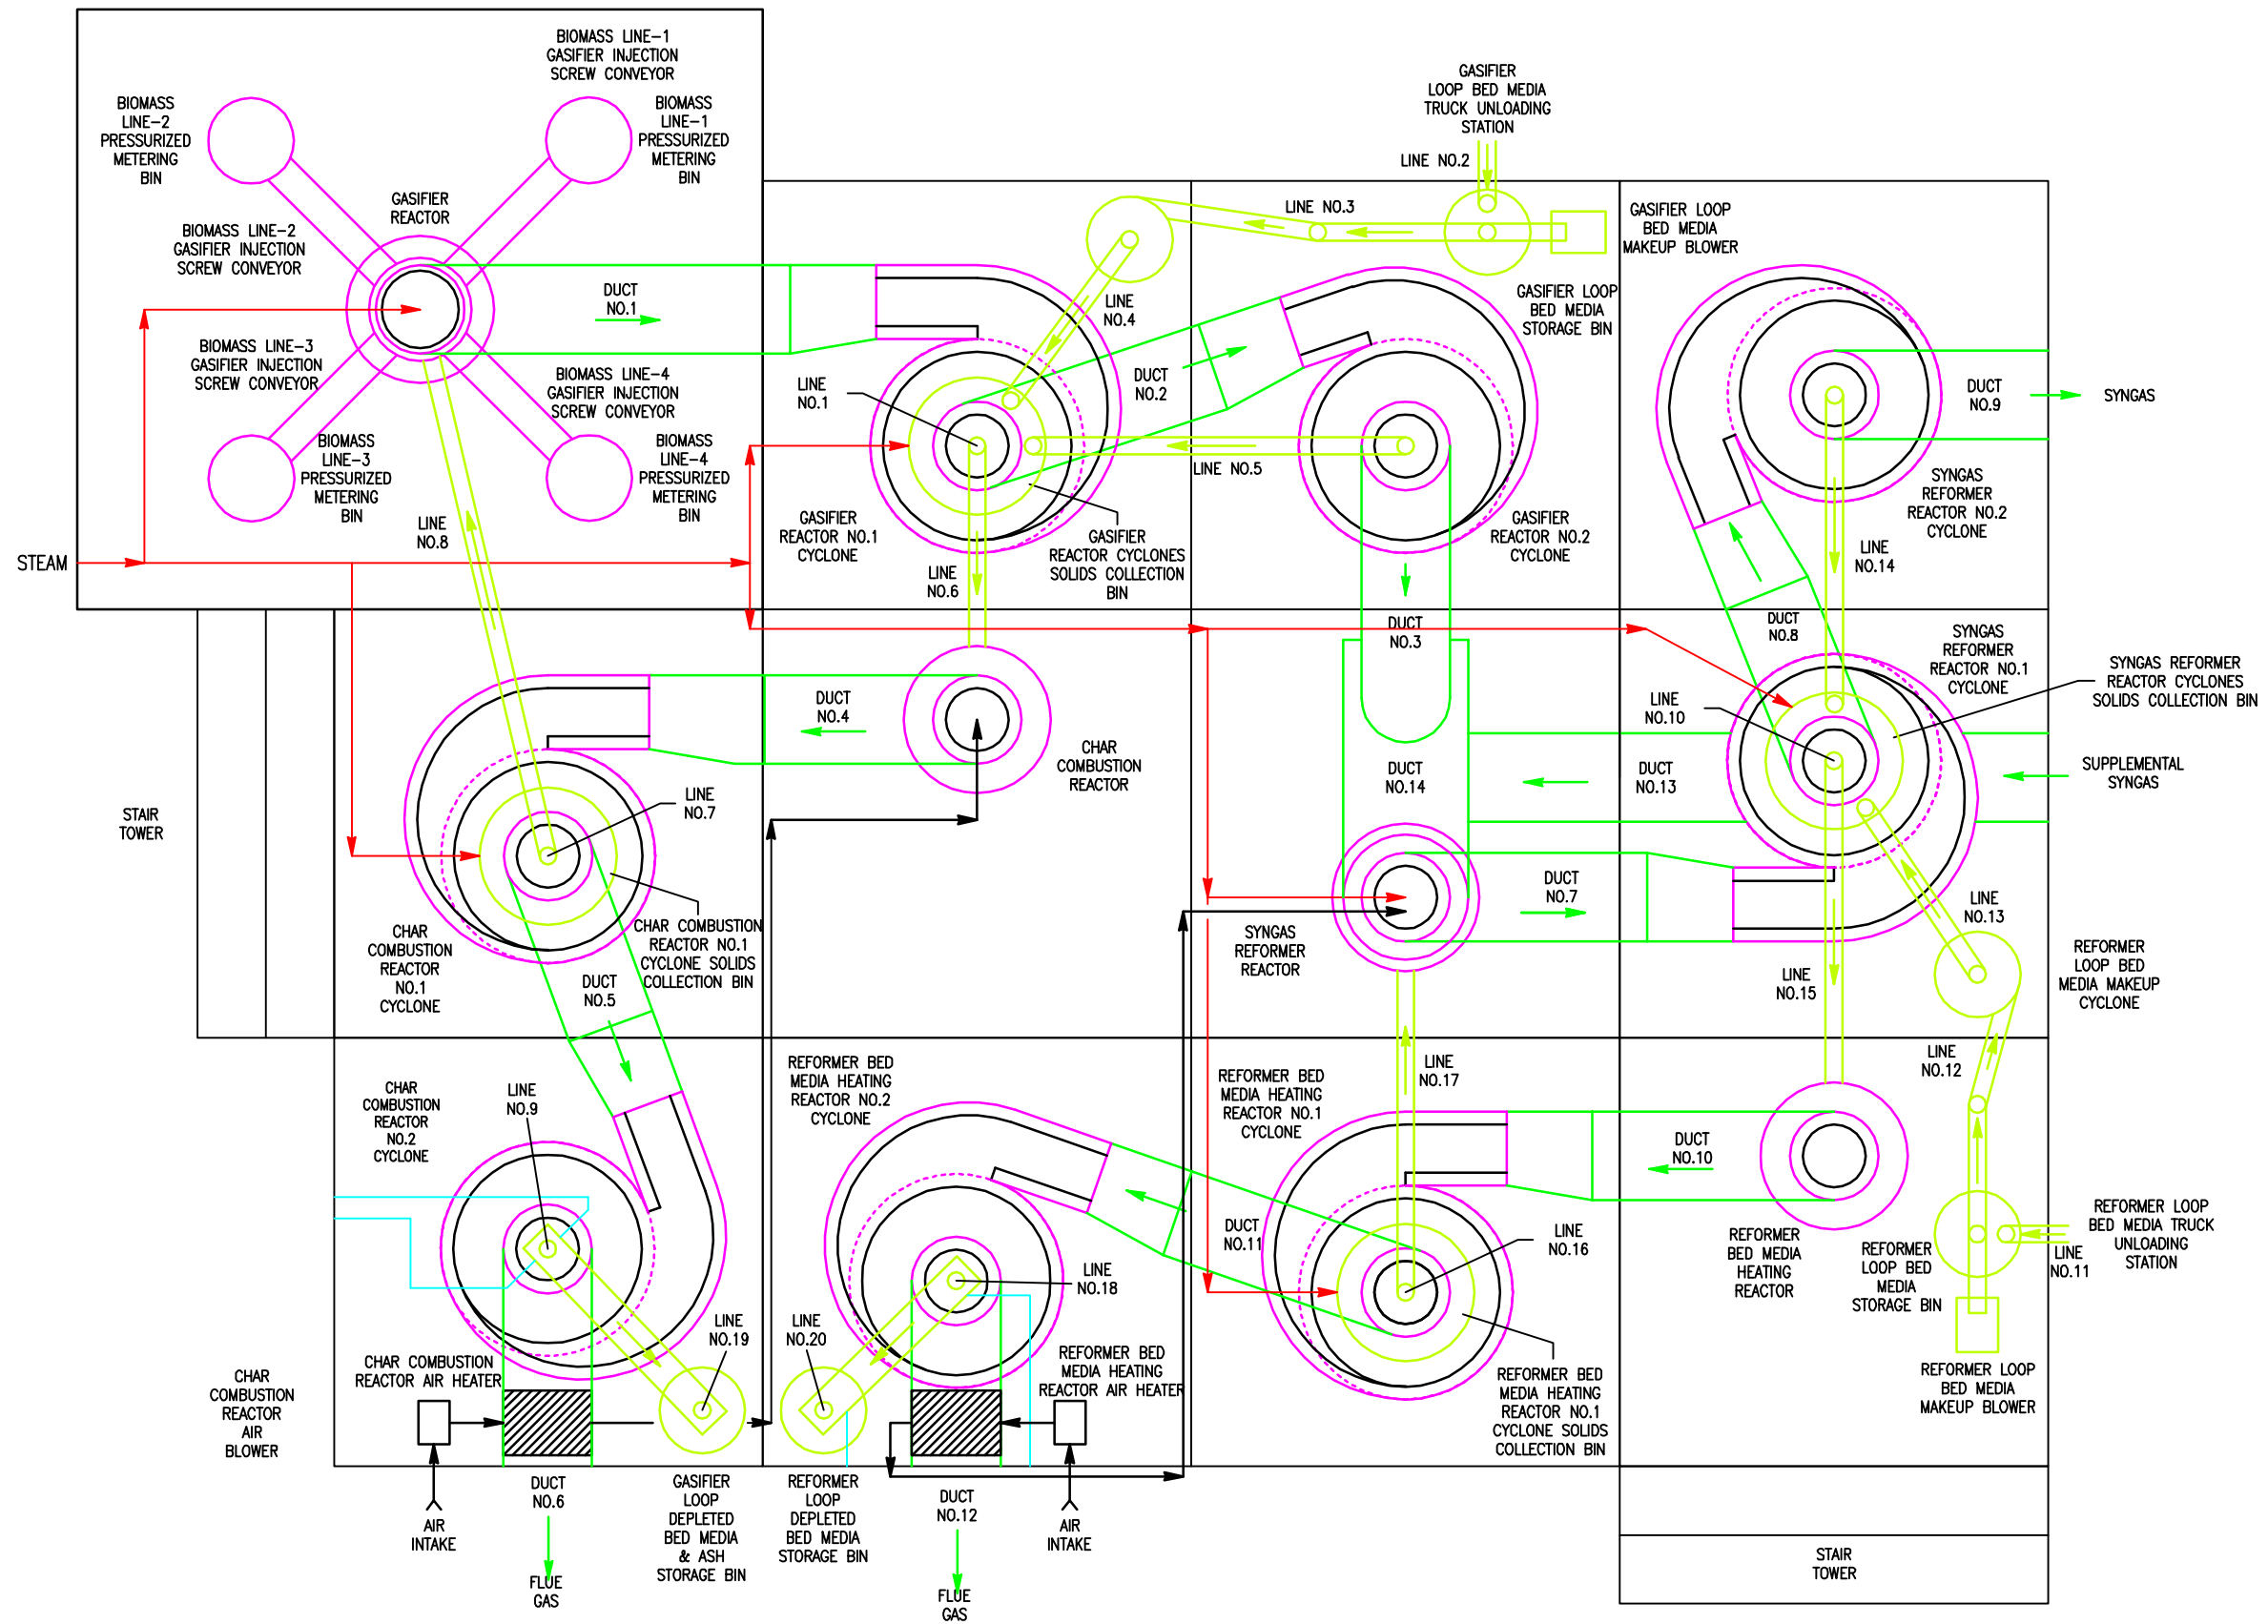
BIOMASS LINE-1 GASIFIER INJECTION SCREW CONVEYOR

BIOMASS LINE-2 PRESSURIZED METERING BIN

BIOMASS LINE-1 PRESSURIZED METERING BIN

GASIFIER REACTOR

BIOMASS LINE-2 GASIFIER INJECTION SCREW CONVEYOR

DUCT NO.1

BIOMASS LINE-3 GASIFIER INJECTION SCREW CONVEYOR

BIOMASS LINE-4 GASIFIER INJECTION SCREW CONVEYOR

BIOMASS LINE-3 PRESSURIZED METERING BIN

BIOMASS LINE-4 PRESSURIZED METERING BIN

LINE NO.8

STEAM

GASIFIER LOOP BED MEDIA TRUCK UNLOADING STATION

LINE NO.2

LINE NO.3

GASIFIER LOOP BED MEDIA MAKEUP BLOWER

LINE NO.4

GASIFIER LOOP BED MEDIA STORAGE BIN

LINE NO.1

DUCT NO.2

DUCT NO.9

SYNGAS

LINE NO.5

GASIFIER REACTOR NO.1 CYCLONE

GASIFIER REACTOR CYCLONES SOLIDS COLLECTION BIN

GASIFIER REACTOR NO.2 CYCLONE

SYNGAS REFORMER REACTOR NO.2 CYCLONE

LINE NO.14

LINE NO.6

DUCT NO.3

DUCT NO.8

SYNGAS REFORMER REACTOR NO.1 CYCLONE

SYNGAS REFORMER REACTOR CYCLONES SOLIDS COLLECTION BIN

DUCT NO.4

LINE NO.10

CHAR COMBUSTION REACTOR

DUCT NO.14

DUCT NO.13

SUPPLEMENTAL SYNGAS

STAIR TOWER

LINE NO.7

DUCT NO.7

LINE NO.13

CHAR COMBUSTION REACTOR NO.1 CYCLONE SOLIDS COLLECTION BIN

CHAR COMBUSTION REACTOR NO.1 CYCLONE

SYNGAS REFORMER REACTOR

DUCT NO.5

LINE NO.15

REFORMER LOOP BED MEDIA MAKEUP CYCLONE

CHAR COMBUSTION REACTOR NO.2 CYCLONE

LINE NO.9

REFORMER BED MEDIA HEATING REACTOR NO.2 CYCLONE

REFORMER BED MEDIA HEATING REACTOR NO.1 CYCLONE

LINE NO.17

LINE NO.12

DUCT NO.10

DUCT NO.11

LINE NO.16

LINE NO.18

REFORMER LOOP BED MEDIA TRUCK UNLOADING STATION

REFORMER BED MEDIA HEATING REACTOR

REFORMER LOOP BED MEDIA STORAGE BIN

LINE NO.11

LINE NO.19

LINE NO.20

CHAR COMBUSTION REACTOR AIR BLOWER

CHAR COMBUSTION REACTOR AIR HEATER

REFORMER BED MEDIA HEATING REACTOR AIR HEATER

REFORMER BED MEDIA HEATING REACTOR NO.1 CYCLONE SOLIDS COLLECTION BIN

REFORMER LOOP BED MEDIA MAKEUP BLOWER

AIR INTAKE

DUCT NO.6

GASIFIER LOOP DEPLETED BED MEDIA & ASH STORAGE BIN

REFORMER LOOP DEPLETED BED MEDIA STORAGE BIN

DUCT NO.12

AIR INTAKE

FLUE GAS

FLUE GAS

STAIR TOWER